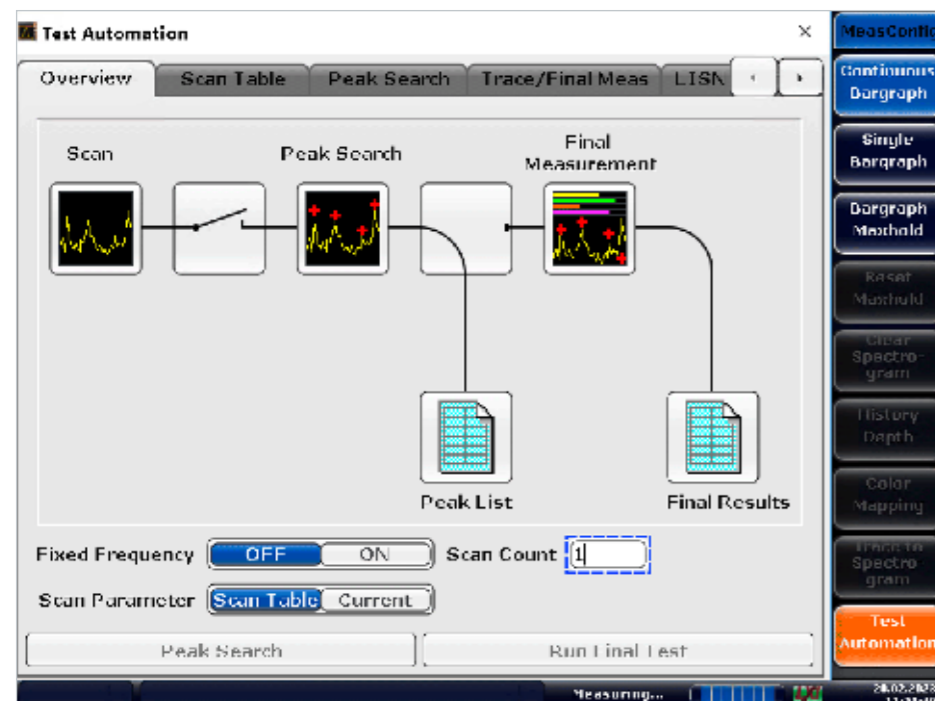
Test Automation

×

Overview | Scan Table | Peak Search | Trace/Final Meas | LISN

Scan

Peak Search

Final Measurement

Peak List

Final Results

Fixed Frequency OFF ON

Scan Count 1

Scan Parameter Scan Table Current

Peak Search

Run Final Test

MeasConfig

Continuous Bargraph

Single Bargraph

Bargraph Maxhold

Reset Maxhold

Clear Spectrogram

History Depth

Color Mapping

Trace to Spectrogram

Test Automation

Measuring...

28.02.2023